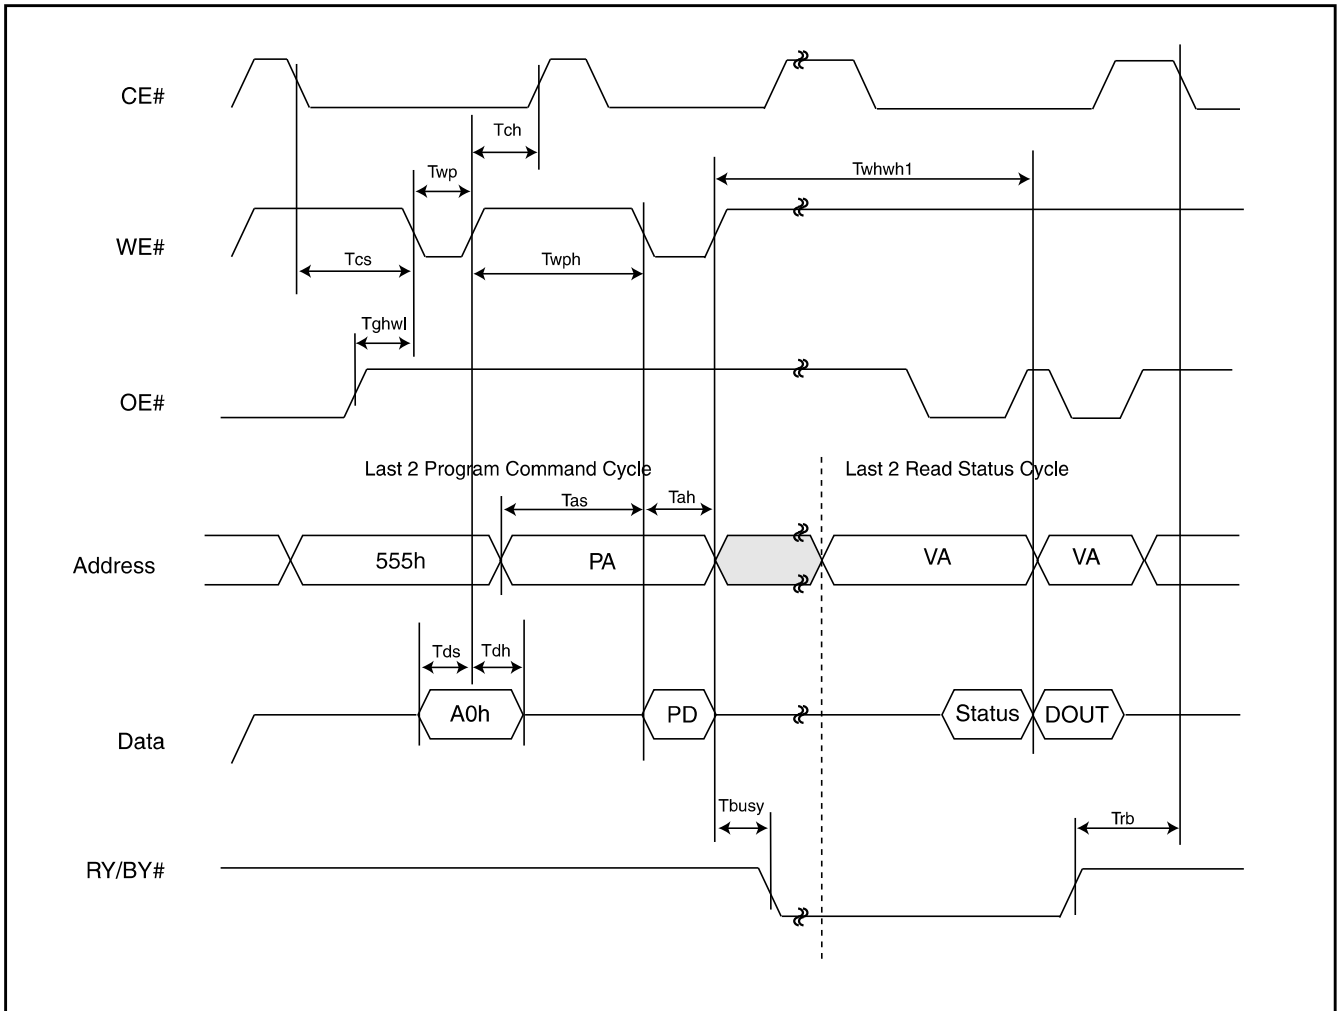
CE#

Tch

Twp

Twhwh1

WE#

Tcs

Twph

Tghwl

OE#

Last 2 Program Command Cycle

Last 2 Read Status Cycle

Tas

Tah

Address

555h

PA

VA

VA

Tds

Tdh

A0h

PD

Status

DOUT

Data

Tbusy

Trb

RY/BY#